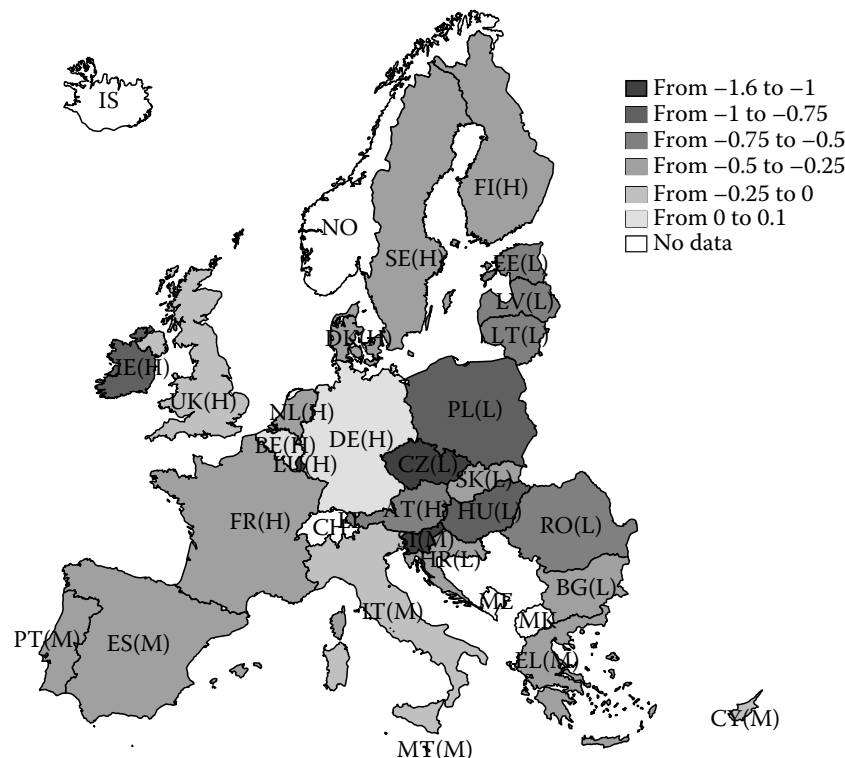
From −1.6 to −1
From −1 to −0.75
From −0.75 to −0.5
From −0.5 to −0.25
From −0.25 to 0
From 0 to 0.1
No data

IS
NO
FI(H)
SE(H)
EE(L)
LV(L)
LT(L)
DK(H)
IE(H)
UK(H)
NL(H)
BE(H)
LU(H)
DE(H)
PL(L)
CZ(L)
SK(L)
AT(H)
HU(L)
RO(L)
FR(H)
CH
LI
SI(M)
HR(L)
BG(L)
ME
MK
IT(M)
PT(M)
ES(M)
EL(M)
CY(M)
MT(M)